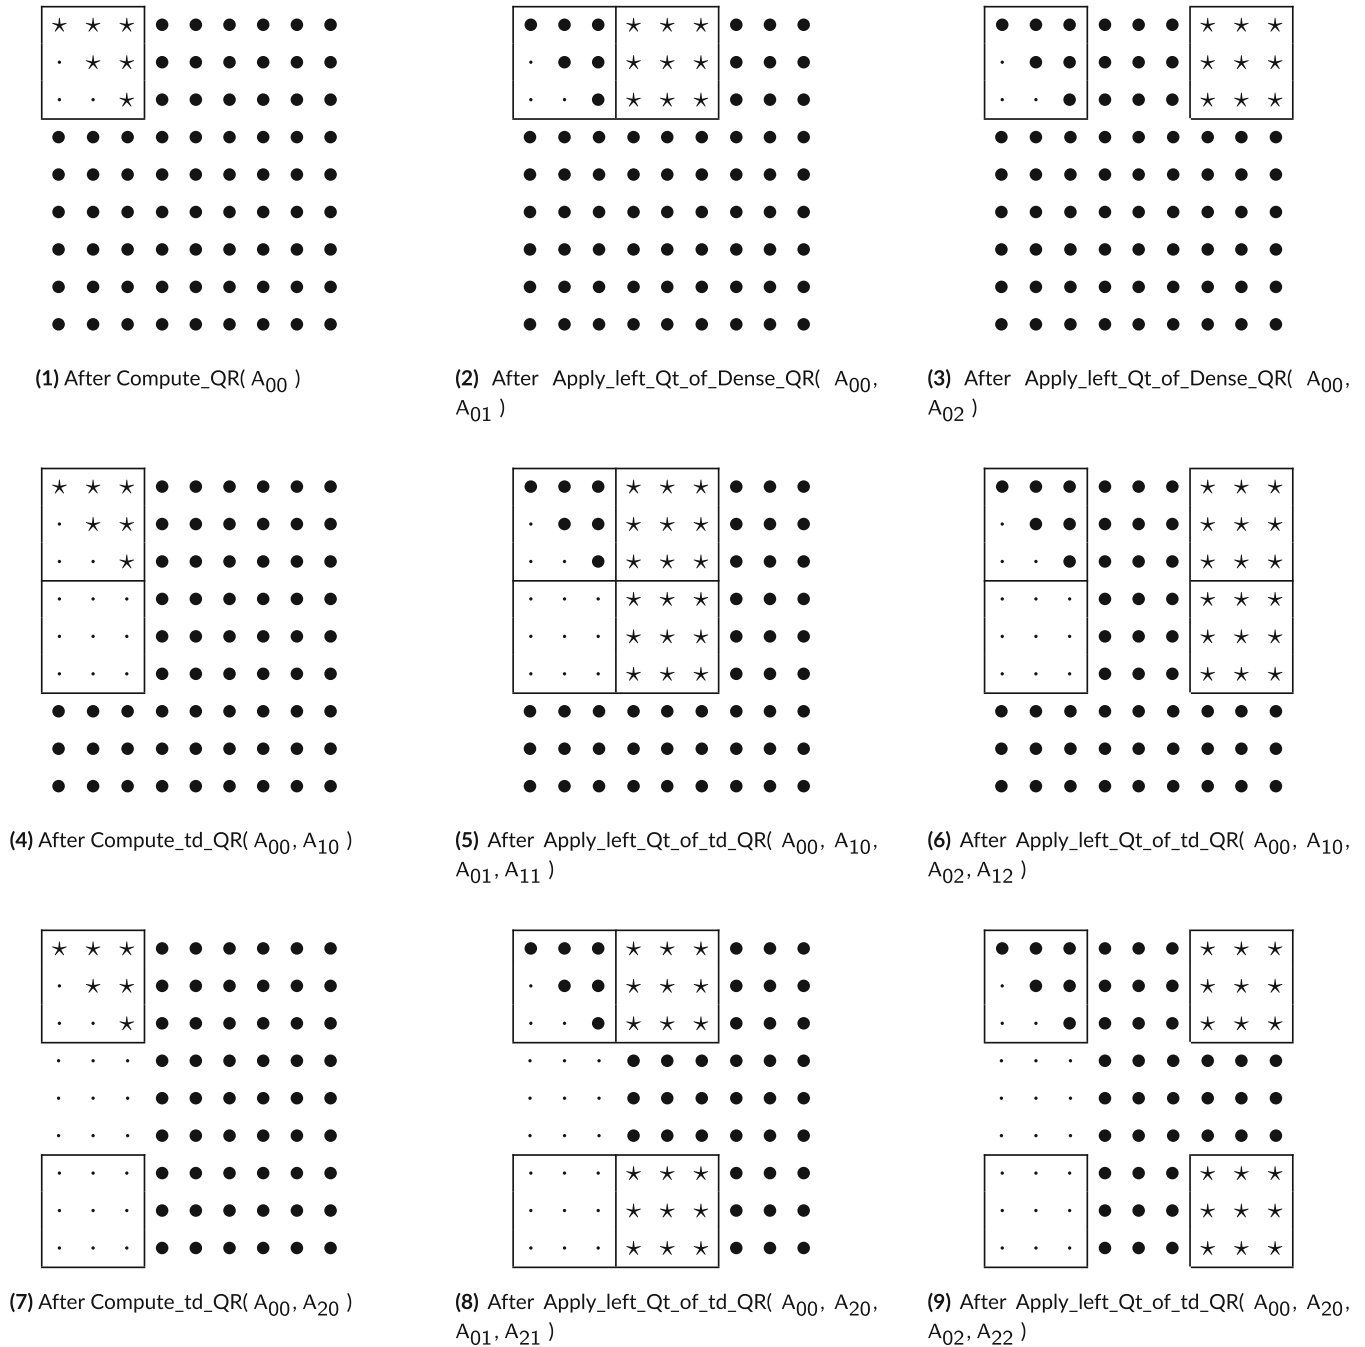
(1) After Compute_QR( $A_{00}$ )

(2) After Apply_left_Qt_of_Dense_QR( $A_{00}$, $A_{01}$ )

(3) After Apply_left_Qt_of_Dense_QR( $A_{00}$, $A_{02}$ )

(4) After Compute_td_QR( $A_{00}$, $A_{10}$ )

(5) After Apply_left_Qt_of_td_QR( $A_{00}$, $A_{10}$, $A_{01}$, $A_{11}$ )

(6) After Apply_left_Qt_of_td_QR( $A_{00}$, $A_{10}$, $A_{02}$, $A_{12}$ )

(7) After Compute_td_QR( $A_{00}$, $A_{20}$ )

(8) After Apply_left_Qt_of_td_QR( $A_{00}$, $A_{20}$, $A_{01}$, $A_{21}$ )

(9) After Apply_left_Qt_of_td_QR( $A_{00}$, $A_{20}$, $A_{02}$, $A_{22}$ )